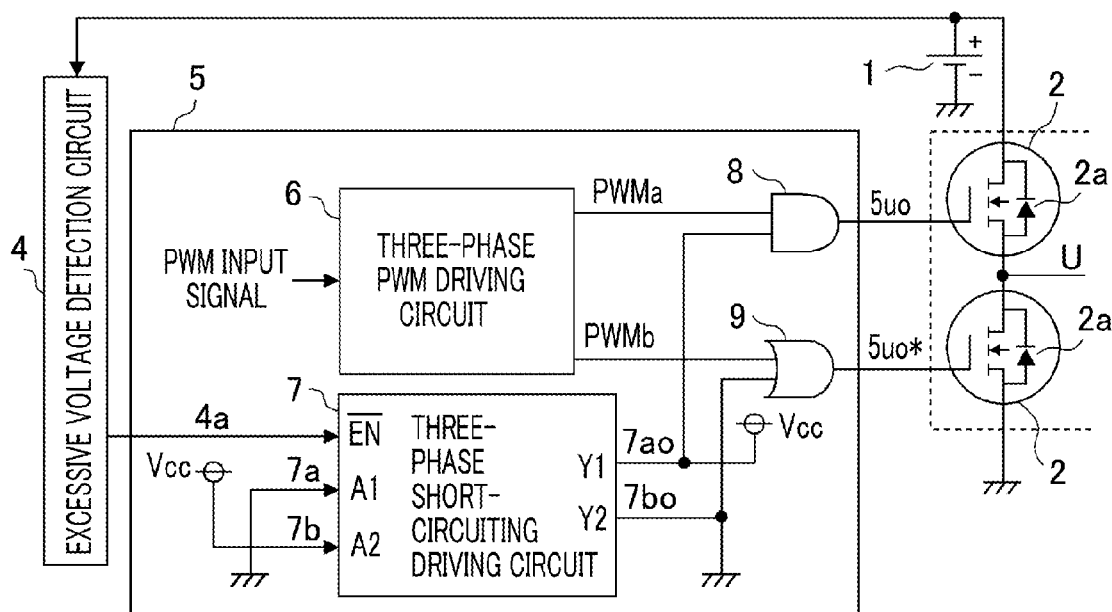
EXCESSIVE VOLTAGE DETECTION CIRCUIT
4
5
1
+
−
2
2a
6
THREE-PHASE PWM DRIVING CIRCUIT
PWM INPUT SIGNAL
PWMa
8
5uo
U
PWMb
9
5uo*
2a
7
4a
$\overline{EN}$
THREE-PHASE SHORT-CIRCUITING DRIVING CIRCUIT
7ao
Vcc
Vcc
7a
A1
Y1
7b
A2
7bo
Y2
2